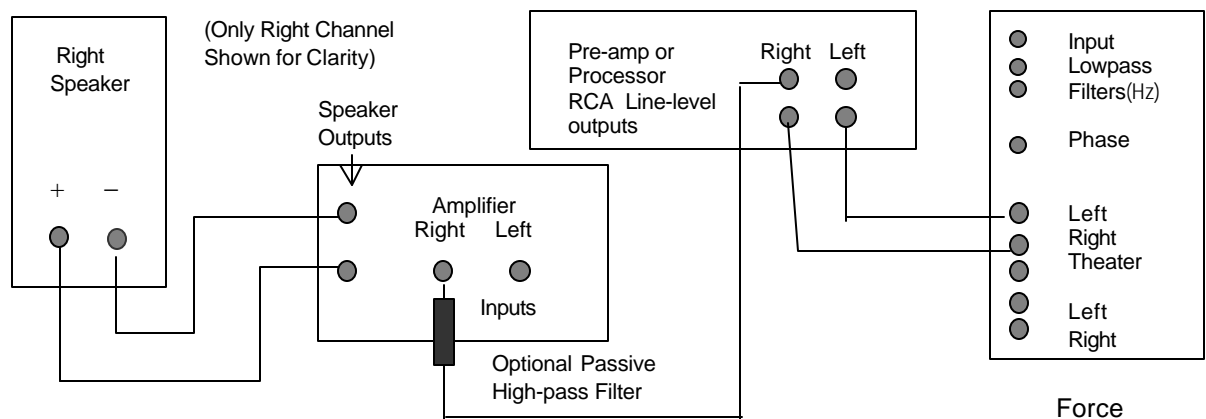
Right Speaker

(Only Right Channel Shown for Clarity)

+ −

Speaker Outputs

Amplifier
Right Left

Inputs

Optional Passive High-pass Filter

Pre-amp or Processor RCA Line-level outputs

Right Left

Input Lowpass Filters(Hz)

Phase

Left
Right
Theater

Left
Right

Force